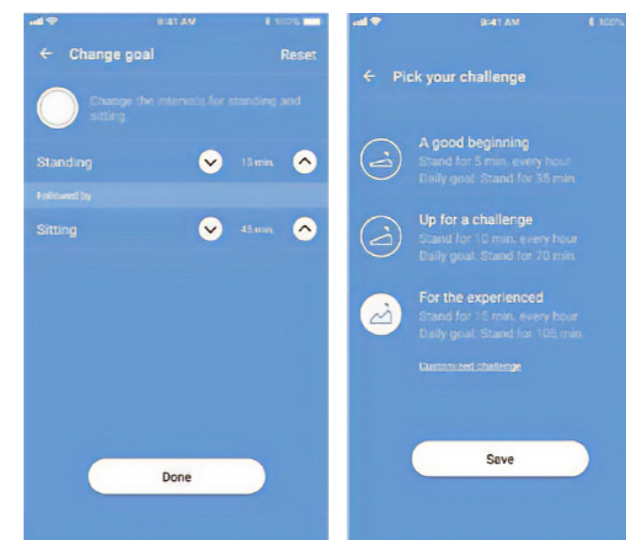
9:41 AM

100%

← Change goal

Reset

Change the intervals for standing and sitting.

Standing

15 min.

Followed by

Sitting

45 min.

Done

9:41 AM

100%

← Pick your challenge

A good beginning

Stand for 5 min. every hour

Daily goal: Stand for 35 min.

Up for a challenge

Stand for 10 min. every hour

Daily goal: Stand for 70 min.

For the experienced

Stand for 15 min. every hour

Daily goal: Stand for 105 min.

Customized challenge

Save